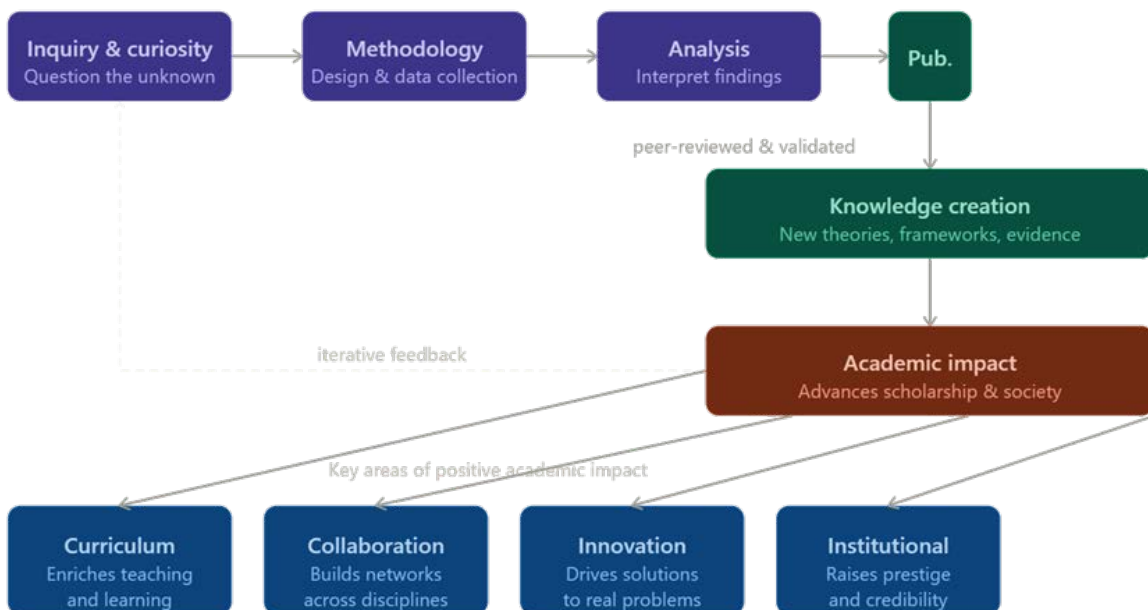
Inquiry & curiosity
Question the unknown

Methodology
Design & data collection

Analysis
Interpret findings

Pub.

peer-reviewed & validated

Knowledge creation
New theories, frameworks, evidence

iterative feedback

Academic impact
Advances scholarship & society

Key areas of positive academic impact

Curriculum
Enriches teaching and learning

Collaboration
Builds networks across disciplines

Innovation
Drives solutions to real problems

Institutional
Raises prestige and credibility